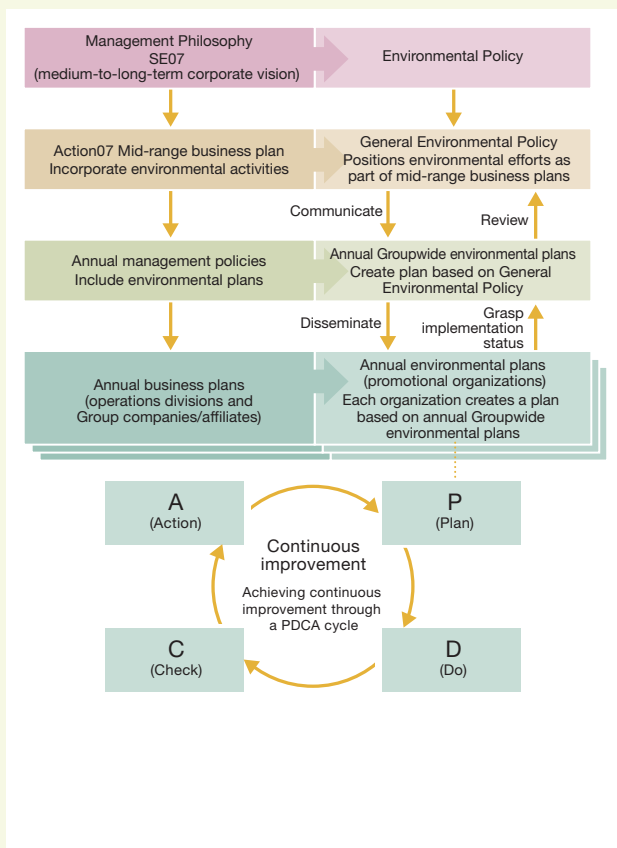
Management Philosophy
SE07
(medium-to-long-term corporate vision)

Environmental Policy

Action07 Mid-range business plan
Incorporate environmental activities

General Environmental Policy
Positions environmental efforts as part of mid-range business plans

Communicate

Review

Annual management policies
Include environmental plans

Annual Groupwide environmental plans
Create plan based on General Environmental Policy

Disseminate

Grasp implementation status

Annual business plans
(operations divisions and Group companies/affiliates)

Annual environmental plans
(promotional organizations)
Each organization creates a plan based on annual Groupwide environmental plans

A
(Action)

P
(Plan)

Continuous improvement

Achieving continuous improvement through a PDCA cycle

C
(Check)

D
(Do)